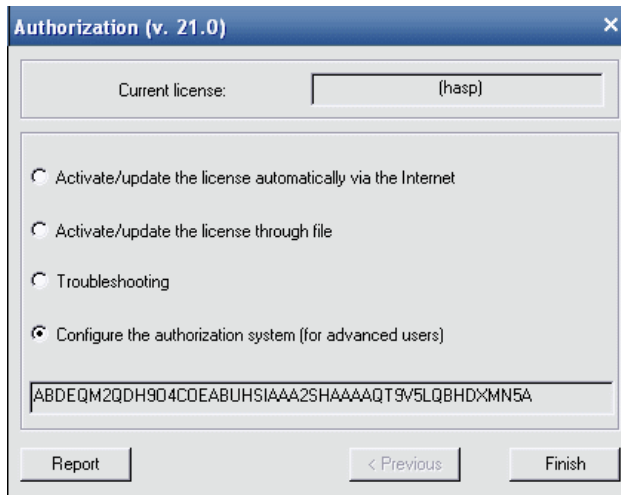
Authorization (v. 21.0)

×

Current license:

(hasp)

Activate/update the license automatically via the Internet

Activate/update the license through file

Troubleshooting

Configure the authorization system (for advanced users)

ABDEQM2QDH9O4COEABUHSIAAA2SHAAAAQT9V5LQBHDXMN5A

Report

< Previous

Finish